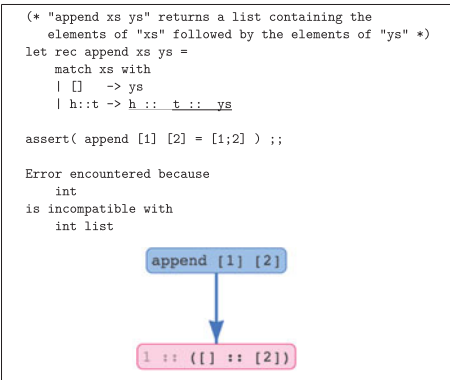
(* "append xs ys" returns a list containing the
   elements of "xs" followed by the elements of "ys" *)
let rec append xs ys =
    match xs with
    | []   -> ys
    | h::t -> h :: t :: ys

assert( append [1] [2] = [1;2] ) ;;

Error encountered because
    int
is incompatible with
    int list

append [1] [2]

1 :: ([] :: [2])